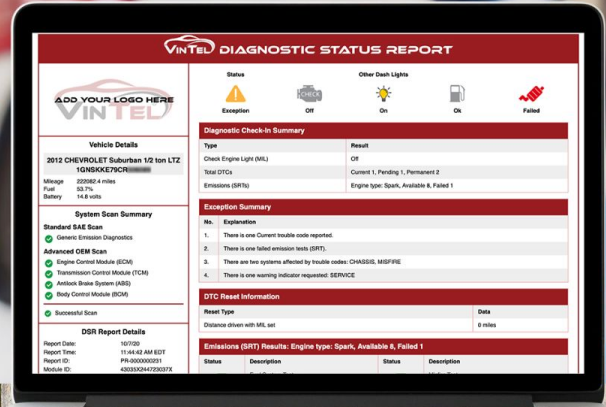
VINTEL DIAGNOSTIC STATUS REPORT

ADD YOUR LOGO HERE
VINTEL

Status
Exception

Other Dash Lights
CHECK
Off
On
Ok
Failed

Vehicle Details

2012 CHEVROLET Suburban 1/2 ton LTZ
1GNSKKE79CR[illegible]

Mileage 222082.4 miles
Fuel 53.7%
Battery 14.8 volts

System Scan Summary

Standard SAE Scan
Generic Emission Diagnostics

Advanced OEM Scan
Engine Control Module (ECM)
Transmission Control Module (TCM)
Antilock Brake System (ABS)
Body Control Module (BCM)

Successful Scan

DSR Report Details

Report Date: 10/7/20
Report Time: 11:44:42 AM EDT
Report ID: PR-0000000251
Module ID: 43035X2H4723037X

Diagnostic Check-In Summary

| Type | Result |
|---|---|
| Check Engine Light (MIL) | Off |
| Total DTCs | Current 1, Pending 1, Permanent 2 |
| Emissions (SRTs) | Engine type: Spark, Available 8, Failed 1 |

Exception Summary

| No. | Explanation |
|---|---|
| 1. | There is one Current trouble code reported. |
| 2. | There is one failed emission tests (SRT). |
| 3. | There are two systems affected by trouble codes: CHASSIS, MISFIRE |
| 4. | There is one warning indicator requested: SERVICE |

DTC Reset Information

| Reset Type | Data |
|---|---|
| Distance driven with MIL set | 0 miles |

Emissions (SRT) Results: Engine type: Spark, Available 8, Failed 1

| Status | Description | Status | Description |
|---|---|---|---|